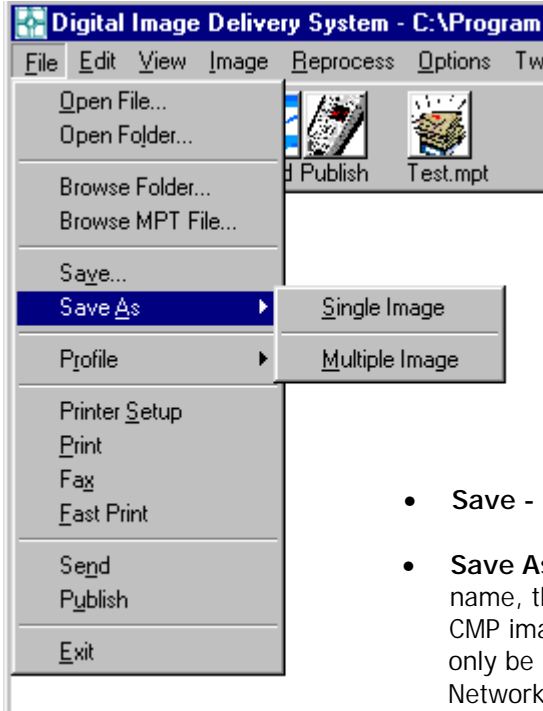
Digital Image Delivery System - C:\Program

File Edit View Image Reprocess Options Tw

Open File...
Open Folder...
Browse Folder...
Browse MPT File...
Save...
Save As
Profile
Printer Setup
Print
Fax
Fast Print
Send
Publish
Exit

Single Image
Multiple Image

d Publish
Test.mpt

• Save -

• Save As
name, th
CMP ima
only be
Network